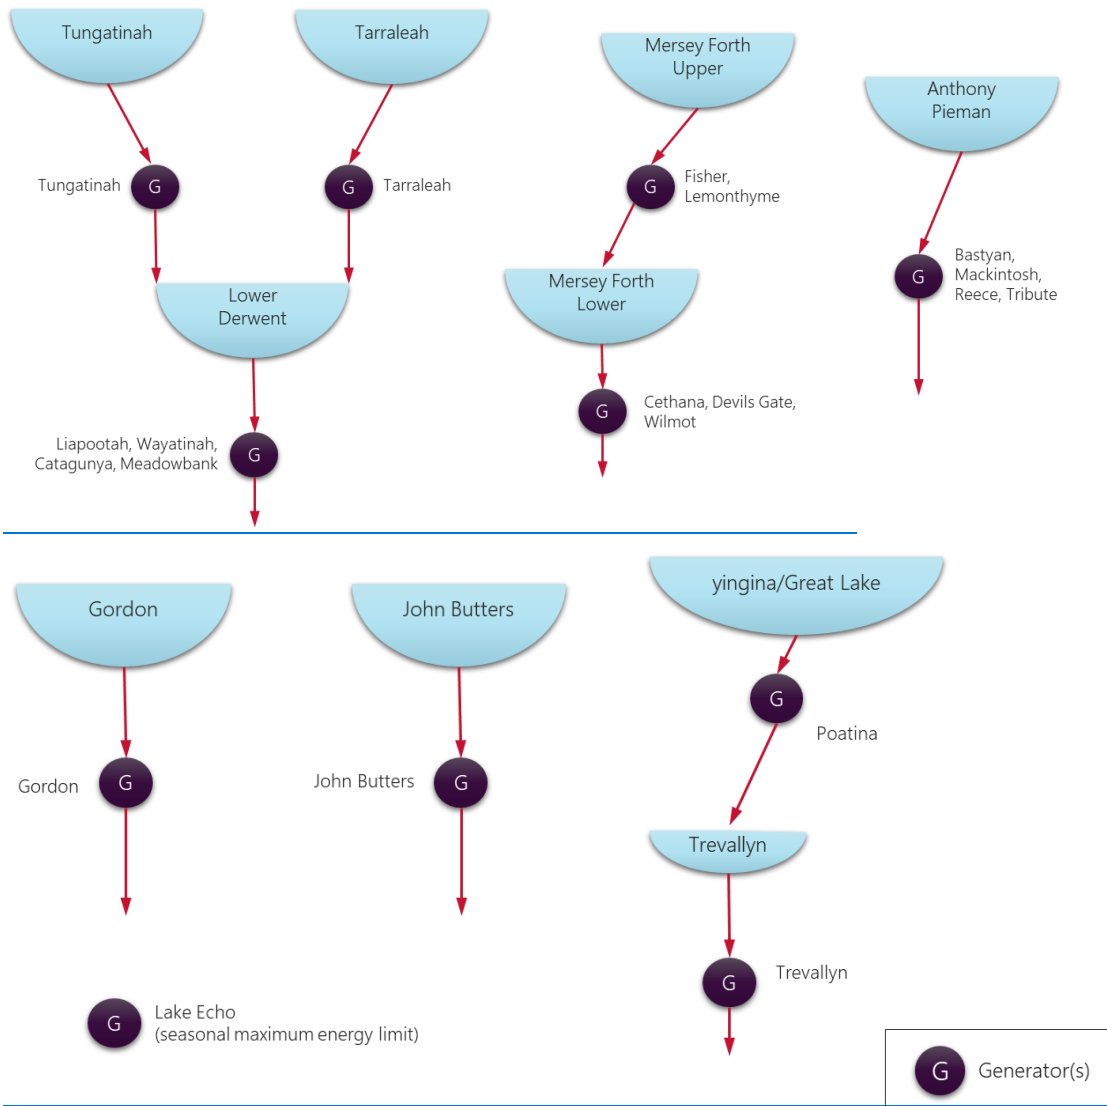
Tungatinah

Tarraleah

Mersey Forth Upper

Anthony Pieman

Tungatinah G

G Tarraleah

G Fisher, Lemonthyme

G Bastyan, Mackintosh, Reece, Tribute

Lower Derwent

Mersey Forth Lower

G Cethana, Devils Gate, Wilmot

Liapootah, Wayatinah, Catagunya, Meadowbank G

Gordon

John Butters

yingina/Great Lake

G Poatina

Gordon G

John Butters G

Trevallyn

G Trevallyn

G Lake Echo (seasonal maximum energy limit)

G Generator(s)